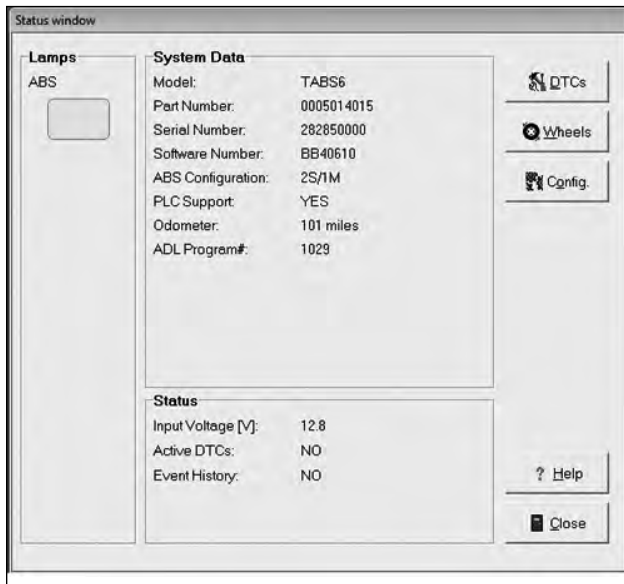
Status window

Lamps

ABS

System Data

| | |
|---|---|
| Model: | TABS6 |
| Part Number: | 0005014015 |
| Serial Number: | 282850000 |
| Software Number: | BB40610 |
| ABS Configuration: | 2S/1M |
| PLC Support: | YES |
| Odometer: | 101 miles |
| ADL Program#: | 1029 |

DTCs

Wheels

Config.

Status

| | |
|---|---|
| Input Voltage [V]: | 12.8 |
| Active DTCs: | NO |
| Event History: | NO |

? Help

Close